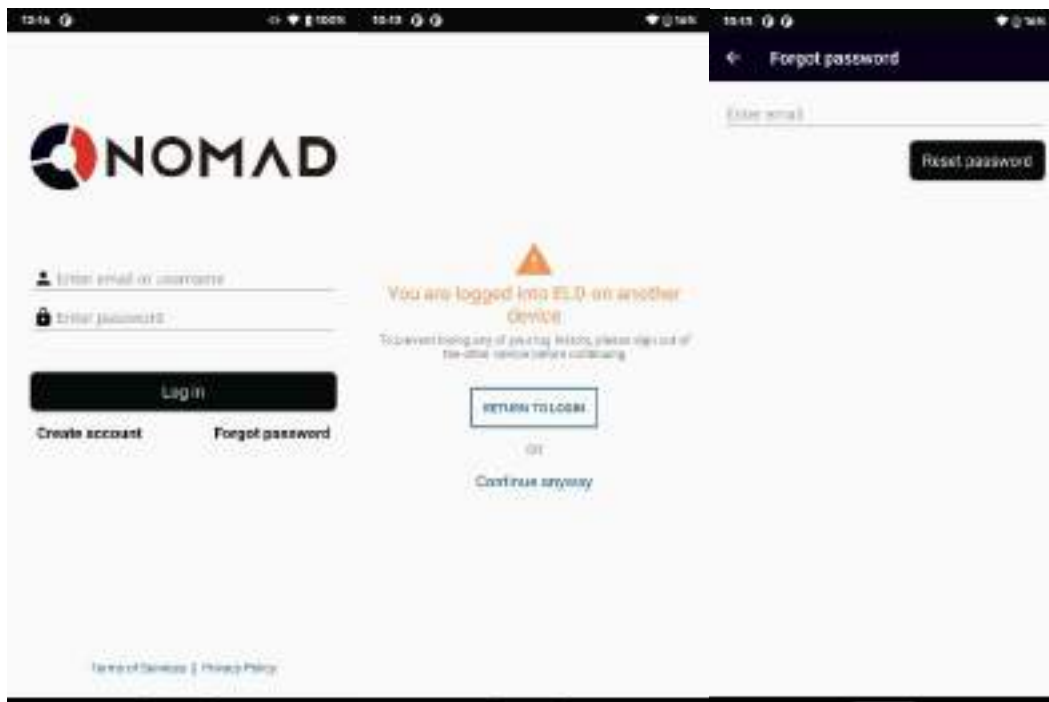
13:14 100%

NOMAD

Enter email or username

Enter password

Log in

Create account

Forgot password

Terms of Services | Privacy Policy

10:13

You are logged into ELD on another device

To prevent losing any of your log entries, please sign out of the other device before continuing

RETURN TO LOGIN

OR

Continue anyway

10:13

Forgot password

Enter email

Reset password